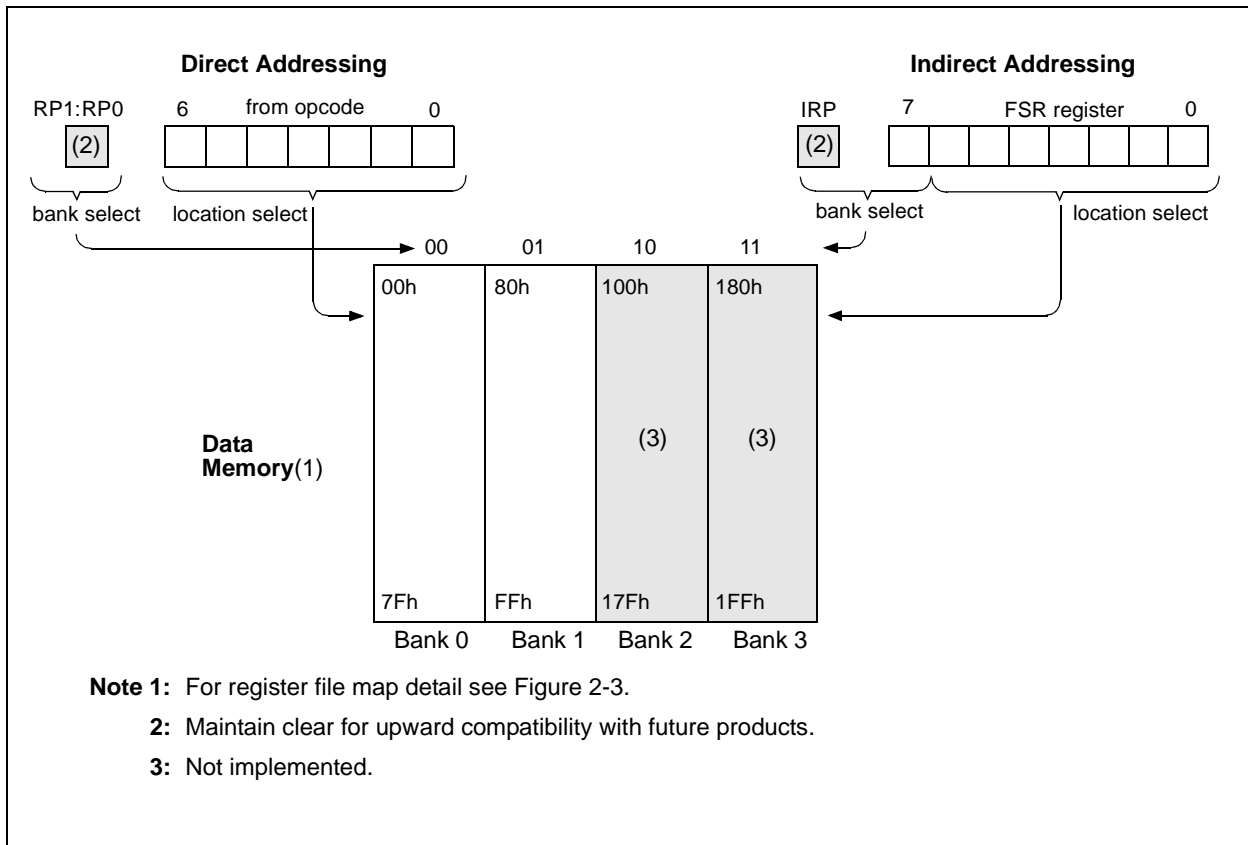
Direct Addressing

RP1:RP0 6 from opcode 0

(2)

bank select location select

Indirect Addressing

IRP 7 FSR register 0

(2)

bank select location select

00 01 10 11

00h 80h 100h 180h

Data Memory(1)

(3) (3)

7Fh FFh 17Fh 1FFh

Bank 0 Bank 1 Bank 2 Bank 3

Note 1: For register file map detail see Figure 2-3.

2: Maintain clear for upward compatibility with future products.

3: Not implemented.